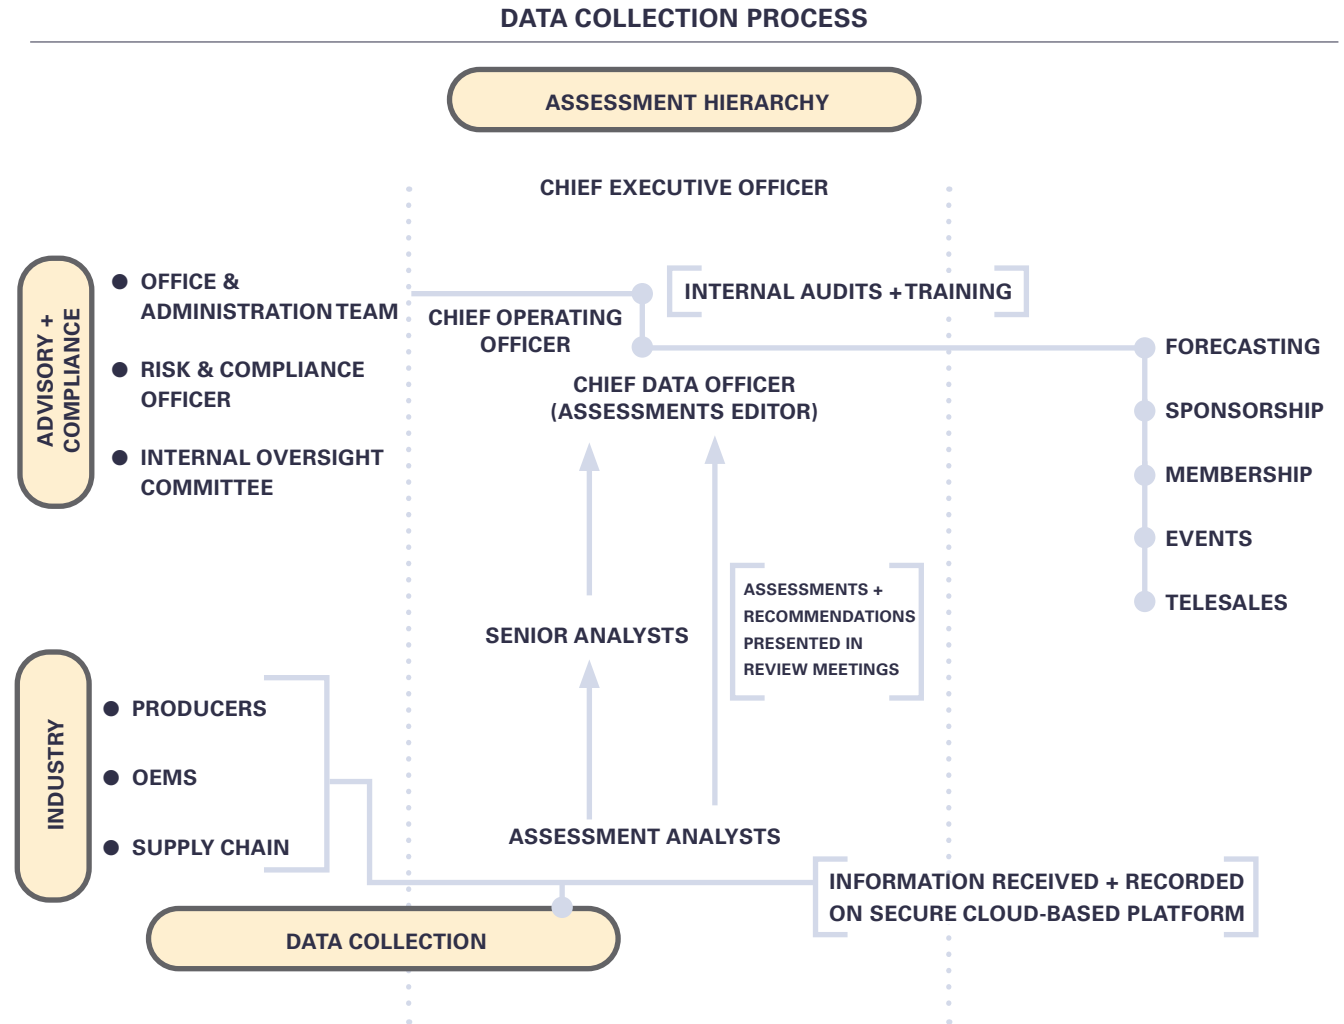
DATA COLLECTION PROCESS

ASSESSMENT HIERARCHY

CHIEF EXECUTIVE OFFICER

ADVISORY + COMPLIANCE

OFFICE & ADMINISTRATION TEAM

RISK & COMPLIANCE OFFICER

INTERNAL OVERSIGHT COMMITTEE

CHIEF OPERATING OFFICER

INTERNAL AUDITS + TRAINING

FORECASTING

SPONSORSHIP

MEMBERSHIP

EVENTS

TELESALES

CHIEF DATA OFFICER (ASSESSMENTS EDITOR)

ASSESSMENTS + RECOMMENDATIONS PRESENTED IN REVIEW MEETINGS

SENIOR ANALYSTS

INDUSTRY

PRODUCERS

OEMS

SUPPLY CHAIN

ASSESSMENT ANALYSTS

INFORMATION RECEIVED + RECORDED ON SECURE CLOUD-BASED PLATFORM

DATA COLLECTION